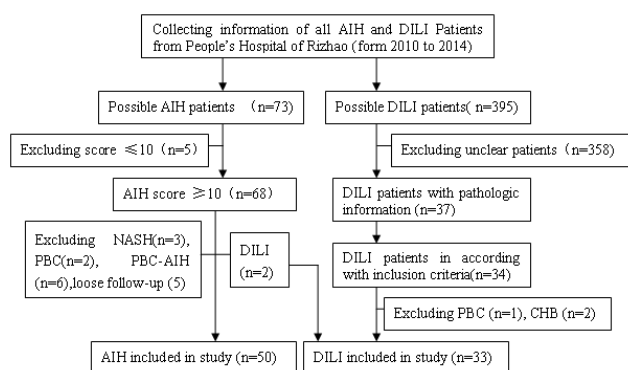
Collecting information of all AIH and DILI Patients from People's Hospital of Rizhao (form 2010 to 2014)

Possible AIH patients （n=73）

Possible DILI patients( n=395)

Excluding score ≤10（n=5）

Excluding unclear patients（n=358）

AIH score ≥10（n=68）

DILI patients with pathologic information (n=37)

Excluding NASH(n=3), PBC(n=2), PBC-AIH (n=6),loose follow-up (5)

DILI (n=2)

DILI patients in according with inclusion criteria(n=34)

Excluding PBC (n=1), CHB (n=2)

AIH included in study (n=50)

DILI included in study (n=33)